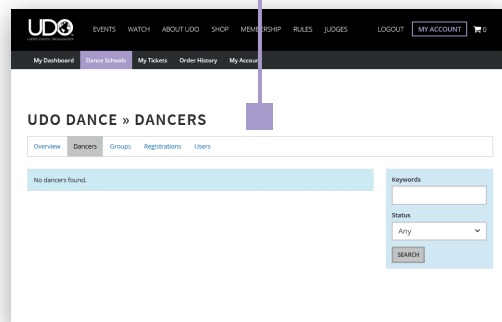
UDO
EVENTS WATCH ABOUT UDO SHOP MEMBERSHIP RULES JUDGES LOGOUT MY ACCOUNT 0

My Dashboard Dance Schools My Tickets Order History My Accou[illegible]

UDO DANCE » DANCERS

Overview Dancers Groups Registrations Users

No dancers found.

Keywords

Status

Any

SEARCH